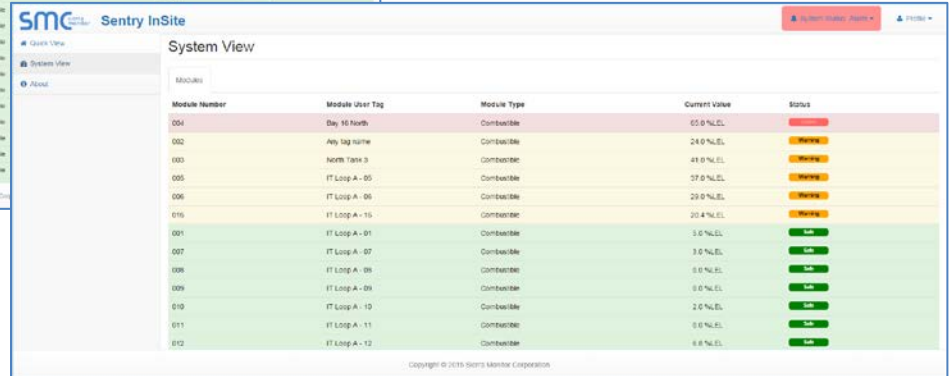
SMC Sentry InSite

System Status: Alarm ▾

Profile ▾

Quick View

System View

About

System View

Modules

| Module Number | Module User Tag | Module Type | Current Value | Status |
|---|---|---|---|---|
| 004 | Bay 10 North | Combustible | 65.0 %LEL | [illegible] |
| 002 | Any tag name | Combustible | 24.0 %LEL | Warning |
| 003 | North Tank 3 | Combustible | 41.0 %LEL | Warning |
| 005 | IT Loop A - 05 | Combustible | 37.0 %LEL | Warning |
| 006 | IT Loop A - 06 | Combustible | 29.0 %LEL | Warning |
| 016 | IT Loop A - 16 | Combustible | 20.4 %LEL | Warning |
| 001 | IT Loop A - 01 | Combustible | 5.0 %LEL | Safe |
| 007 | IT Loop A - 07 | Combustible | 3.0 %LEL | Safe |
| 008 | IT Loop A - 08 | Combustible | 0.0 %LEL | Safe |
| 009 | IT Loop A - 09 | Combustible | 0.0 %LEL | Safe |
| 010 | IT Loop A - 10 | Combustible | 2.0 %LEL | Safe |
| 011 | IT Loop A - 11 | Combustible | 0.0 %LEL | Safe |
| 012 | IT Loop A - 12 | Combustible | 0.0 %LEL | Safe |

Copyright © 2016 Sierra Monitor Corporation